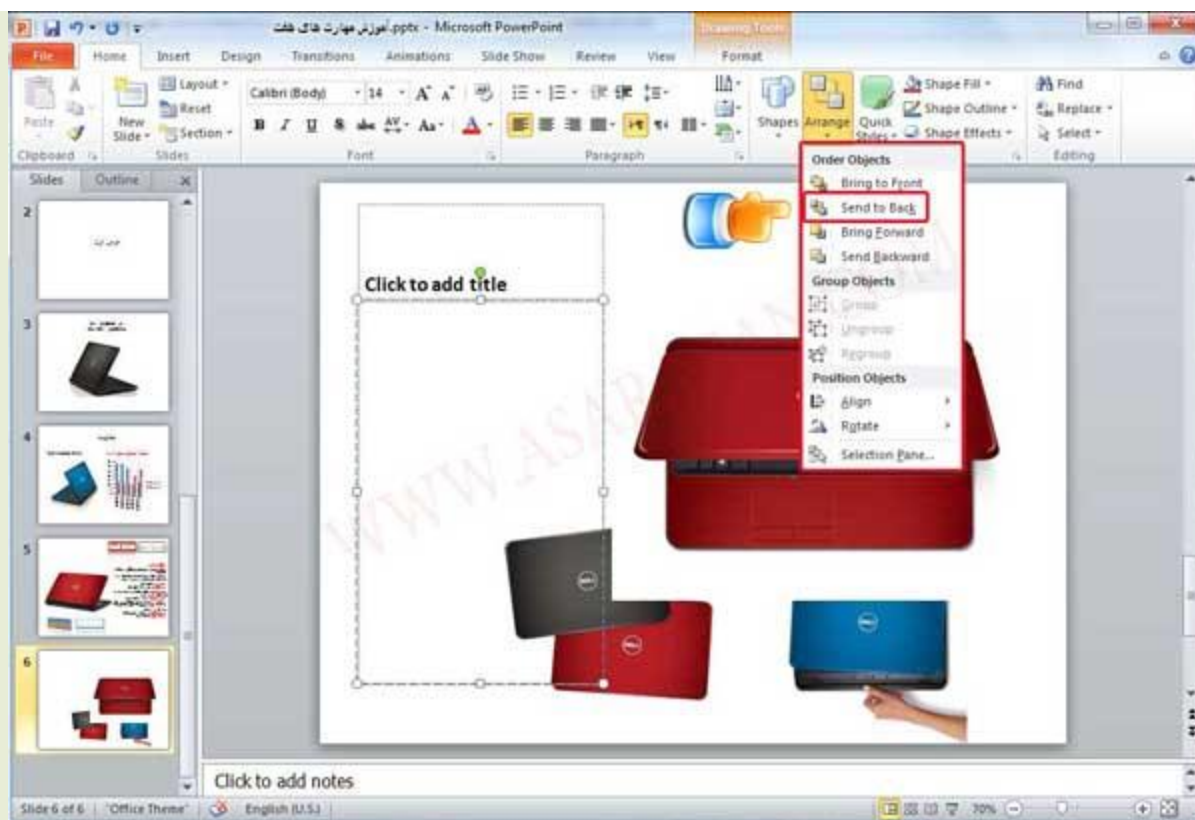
آموزش مهارت های هفت.pptx - Microsoft PowerPoint
Drawing Tools
File Home Insert Design Transitions Animations Slide Show Review View Format
Paste
New Slide
Layout
Reset
Section
Clipboard
Slides
Calibri (Body) 14
Font
Paragraph
Shapes Arrange Quick Styles
Shape Fill
Shape Outline
Shape Effects
Find
Replace
Select
Editing
Slides Outline
2
3
4
5
6
Order Objects
Bring to Front
Send to Back
Bring Forward
Send Backward
Group Objects
Group
Ungroup
Regroup
Position Objects
Align
Rotate
Selection Pane...
Click to add title
WWW.ASAB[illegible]
Click to add notes
Slide 6 of 6 "Office Theme" English (U.S.) 70%